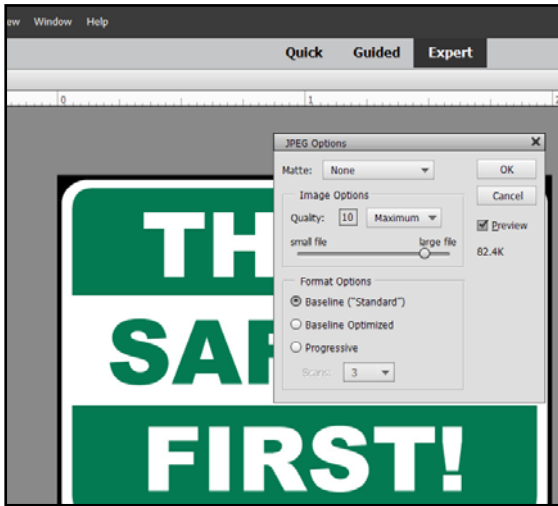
ew Window Help

Quick Guided Expert

0 1

JPEG Options

Matte: None

Image Options

Quality: 10 Maximum

small file large file

Format Options

Baseline ("Standard")

Baseline Optimized

Progressive

Scans: 3

OK

Cancel

Preview

82.4K

TH

SAF

FIRST!